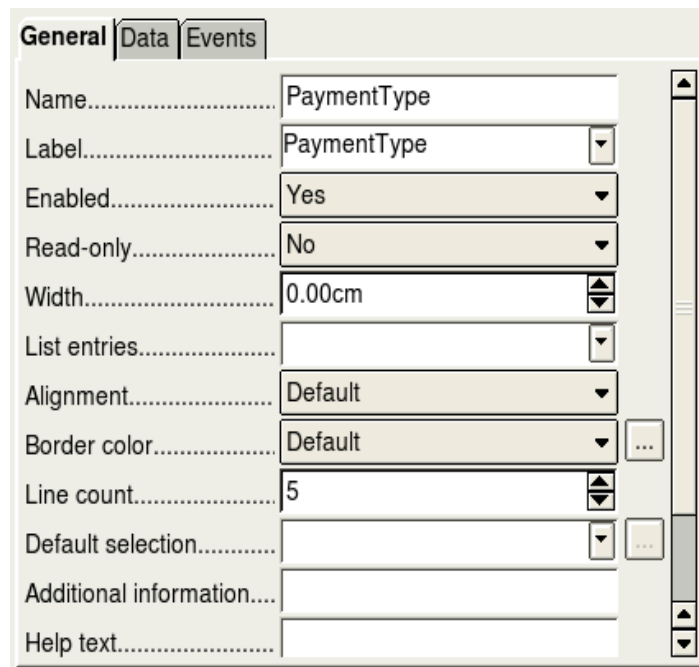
General Data Events

| | |
|---|---|
| Name.............................. | PaymentType |
| Label.............................. | PaymentType |
| Enabled.......................... | Yes |
| Read-only....................... | No |
| Width............................. | 0.00cm |
| List entries..................... | |
| Alignment....................... | Default |
| Border color.................... | Default ... |
| Line count....................... | 5 |
| Default selection............ | ... |
| Additional information.... | |
| Help text......................... | |